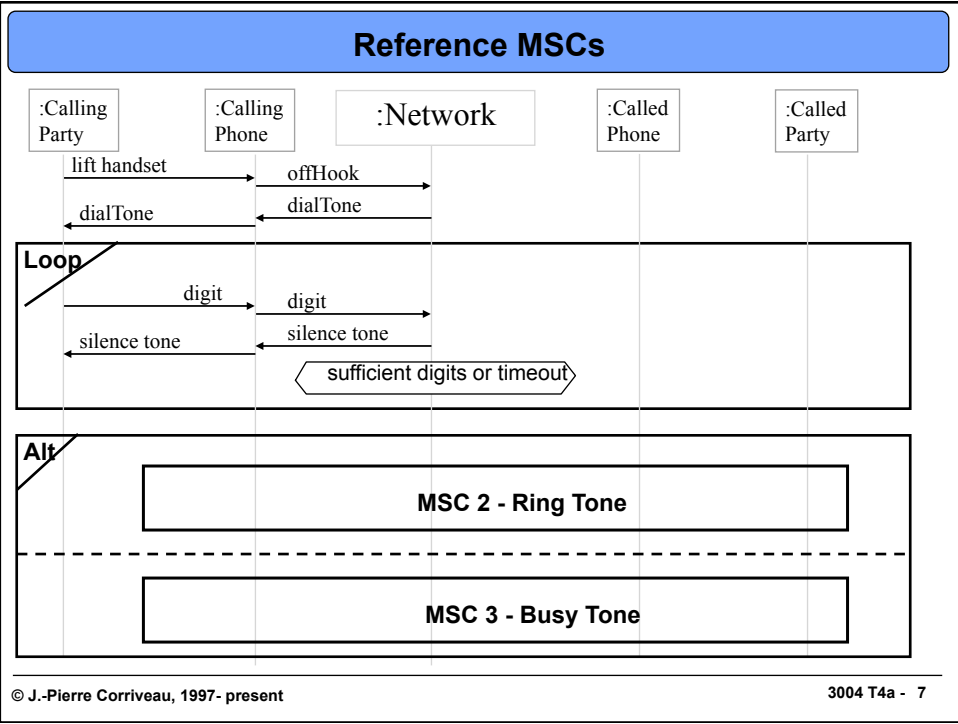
Reference MSCs

:Calling Party

:Calling Phone

:Network

:Called Phone

:Called Party

lift handset

offHook

dialTone

dialTone

Loop

digit

digit

silence tone

silence tone

sufficient digits or timeout

Alt

MSC 2 - Ring Tone

MSC 3 - Busy Tone

© J.-Pierre Corriveau, 1997- present

3004 T4a - 7